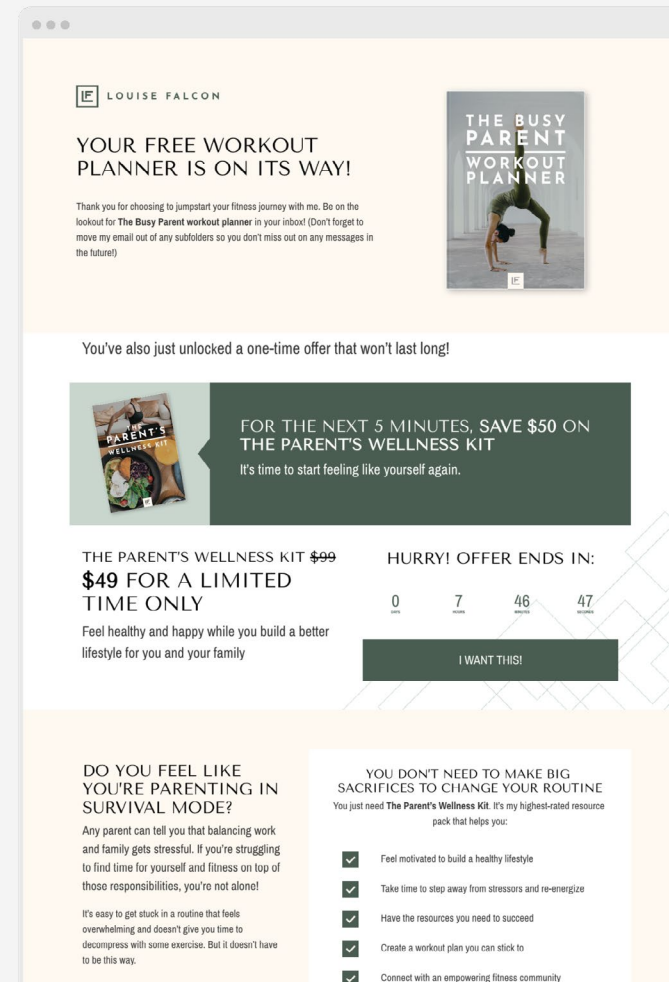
LF LOUISE FALCON

YOUR FREE WORKOUT PLANNER IS ON ITS WAY!

Thank you for choosing to jumpstart your fitness journey with me. Be on the lookout for **The Busy Parent workout planner** in your inbox! (Don't forget to move my email out of any subfolders so you don't miss out on any messages in the future!)

THE BUSY PARENT WORKOUT PLANNER

LF

You've also just unlocked a one-time offer that won't last long!

THE PARENT'S WELLNESS KIT

FOR THE NEXT 5 MINUTES, SAVE $50 ON THE PARENT'S WELLNESS KIT

It's time to start feeling like yourself again.

THE PARENT'S WELLNESS KIT ~~$99~~

$49 FOR A LIMITED TIME ONLY

Feel healthy and happy while you build a better lifestyle for you and your family

HURRY! OFFER ENDS IN:

0 DAYS 7 HOURS 46 MINUTES 47 SECONDS

I WANT THIS!

DO YOU FEEL LIKE YOU'RE PARENTING IN SURVIVAL MODE?

Any parent can tell you that balancing work and family gets stressful. If you're struggling to find time for yourself and fitness on top of those responsibilities, you're not alone!

It's easy to get stuck in a routine that feels overwhelming and doesn't give you time to decompress with some exercise. But it doesn't have to be this way.

YOU DON'T NEED TO MAKE BIG SACRIFICES TO CHANGE YOUR ROUTINE

You just need **The Parent's Wellness Kit**. It's my highest-rated resource pack that helps you:

Feel motivated to build a healthy lifestyle

Take time to step away from stressors and re-energize

Have the resources you need to succeed

Create a workout plan you can stick to

Connect with an empowering fitness community